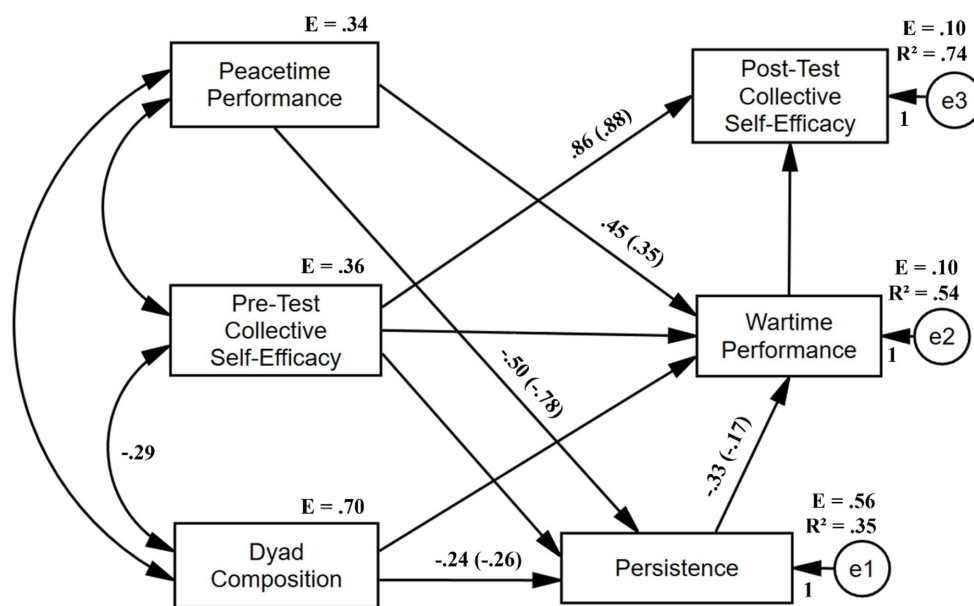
E = .34

Peacetime Performance

E = .10
R² = .74

Post-Test Collective Self-Efficacy

e3

1

.86 (.88)

.45 (.35)

E = .36

Pre-Test Collective Self-Efficacy

E = .10
R² = .54

Wartime Performance

e2

1

-.50 (-.78)

-.29

-.33 (-.17)

E = .70

E = .56
R² = .35

Dyad Composition

-.24 (-.26)

Persistence

e1

1